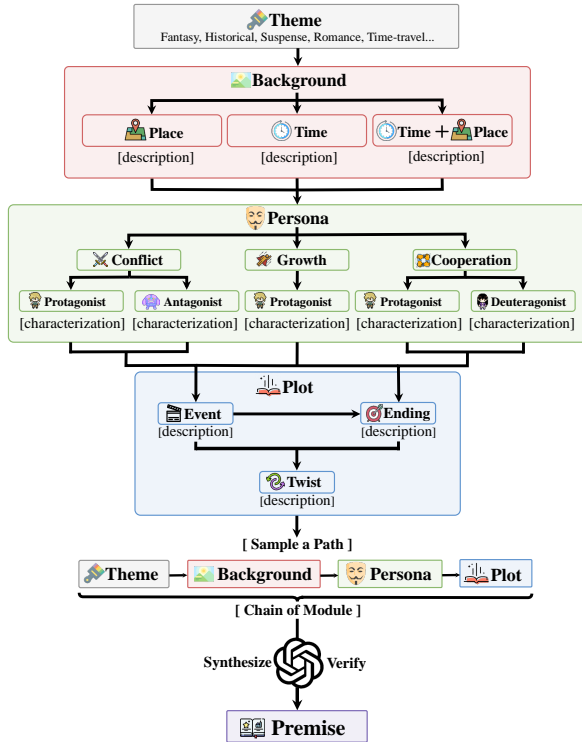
Theme
Fantasy, Historical, Suspense, Romance, Time-travel...

Background

Place
[description]

Time
[description]

Time + Place
[description]

Persona

Conflict

Growth

Cooperation

Protagonist
[characterization]

Antagonist
[characterization]

Protagonist
[characterization]

Protagonist
[characterization]

Deuteragonist
[characterization]

Plot

Event
[description]

Ending
[description]

Twist
[description]

[ Sample a Path ]

Theme → Background → Persona → Plot

[ Chain of Module ]

Synthesize Verify

Premise